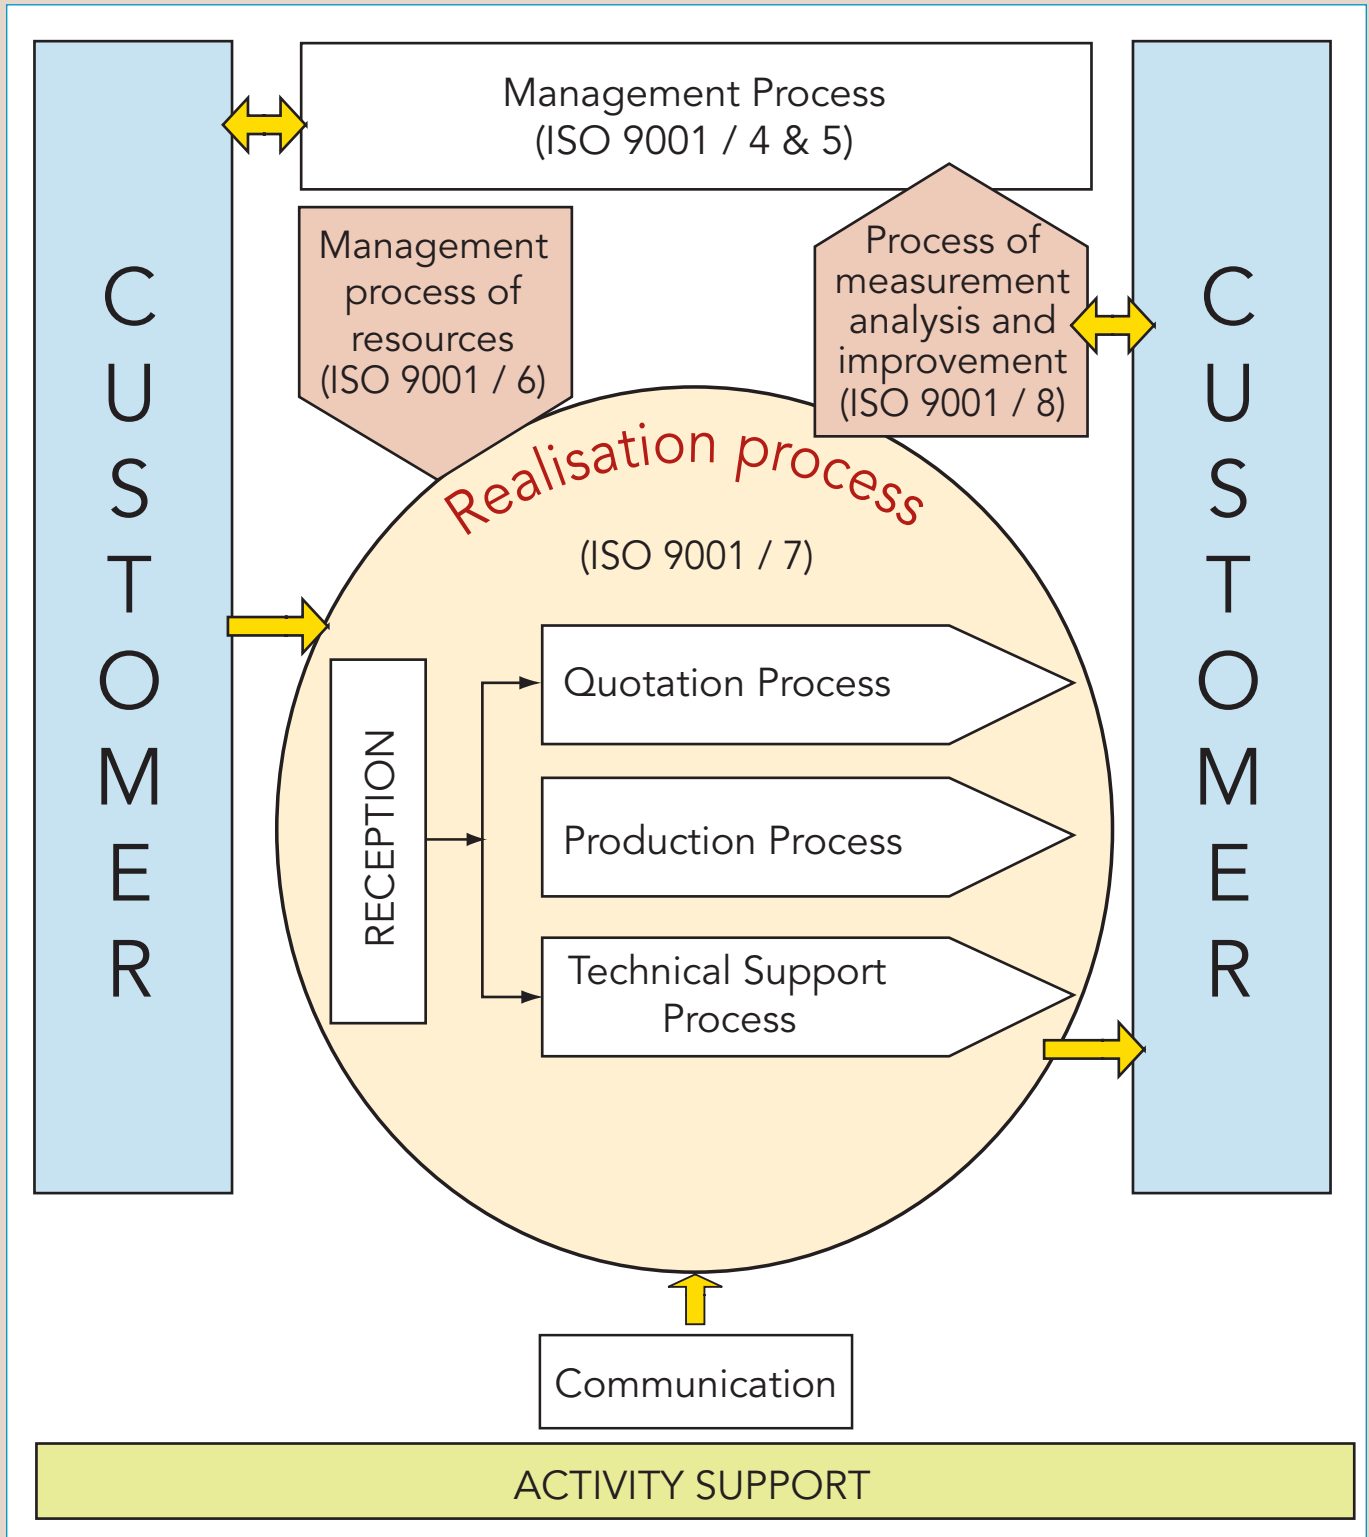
CUSTOMER

Management Process
(ISO 9001 / 4 & 5)

CUSTOMER

Management process of resources
(ISO 9001 / 6)

Process of measurement analysis and improvement
(ISO 9001 / 8)

Realisation process

(ISO 9001 / 7)

RECEPTION

Quotation Process

Production Process

Technical Support Process

Communication

ACTIVITY SUPPORT